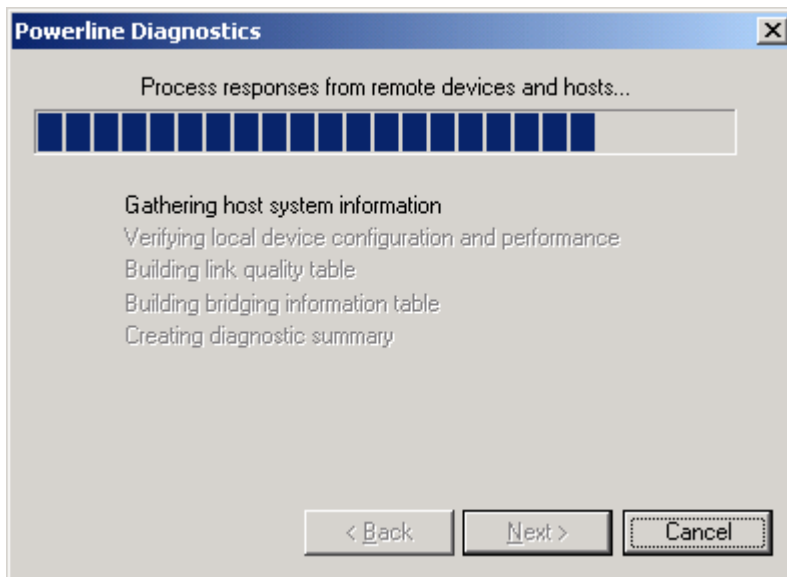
Powerline Diagnostics

Process responses from remote devices and hosts...

Gathering host system information
Verifying local device configuration and performance
Building link quality table
Building bridging information table
Creating diagnostic summary

< Back
Next >
Cancel